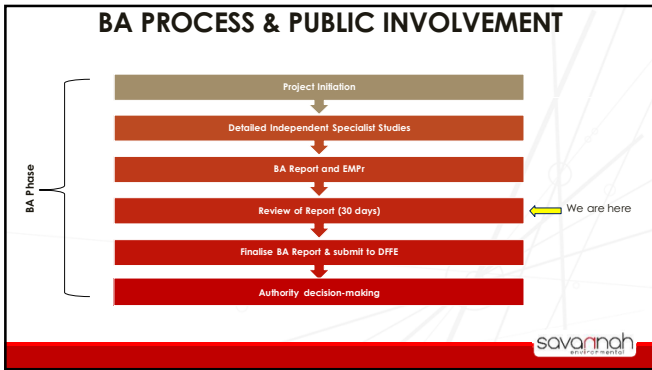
BA PROCESS & PUBLIC INVOLVEMENT

BA Phase

Project Initiation

Detailed Independent Specialist Studies

BA Report and EMPr

Review of Report (30 days)

We are here

Finalise BA Report & submit to DFFE

Authority decision-making

savannah environmental